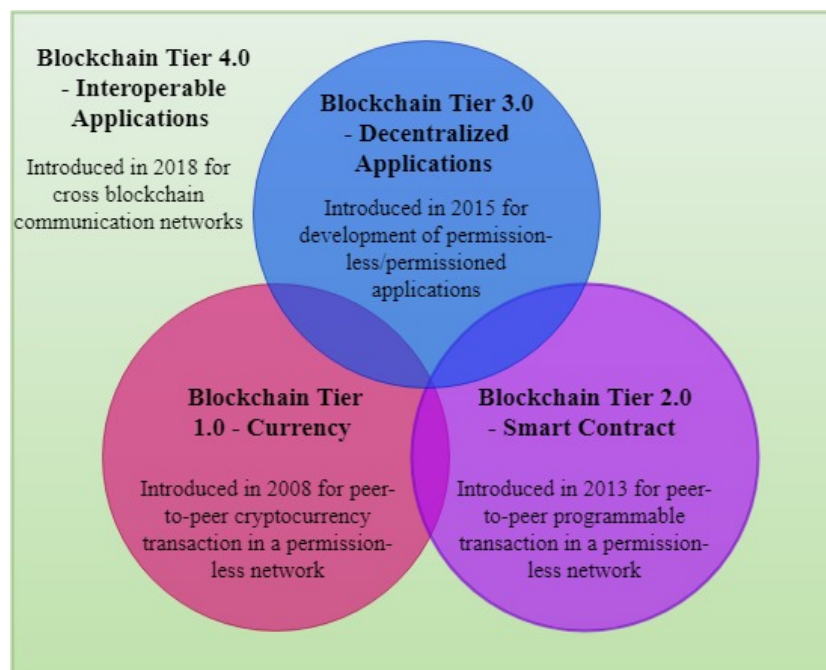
Blockchain Tier 4.0 - Interoperable Applications

Introduced in 2018 for cross blockchain communication networks

Blockchain Tier 3.0 - Decentralized Applications

Introduced in 2015 for development of permissionless/permissioned applications

Blockchain Tier 1.0 - Currency

Introduced in 2008 for peer-to-peer cryptocurrency transaction in a permissionless network

Blockchain Tier 2.0 - Smart Contract

Introduced in 2013 for peer-to-peer programmable transaction in a permissionless network